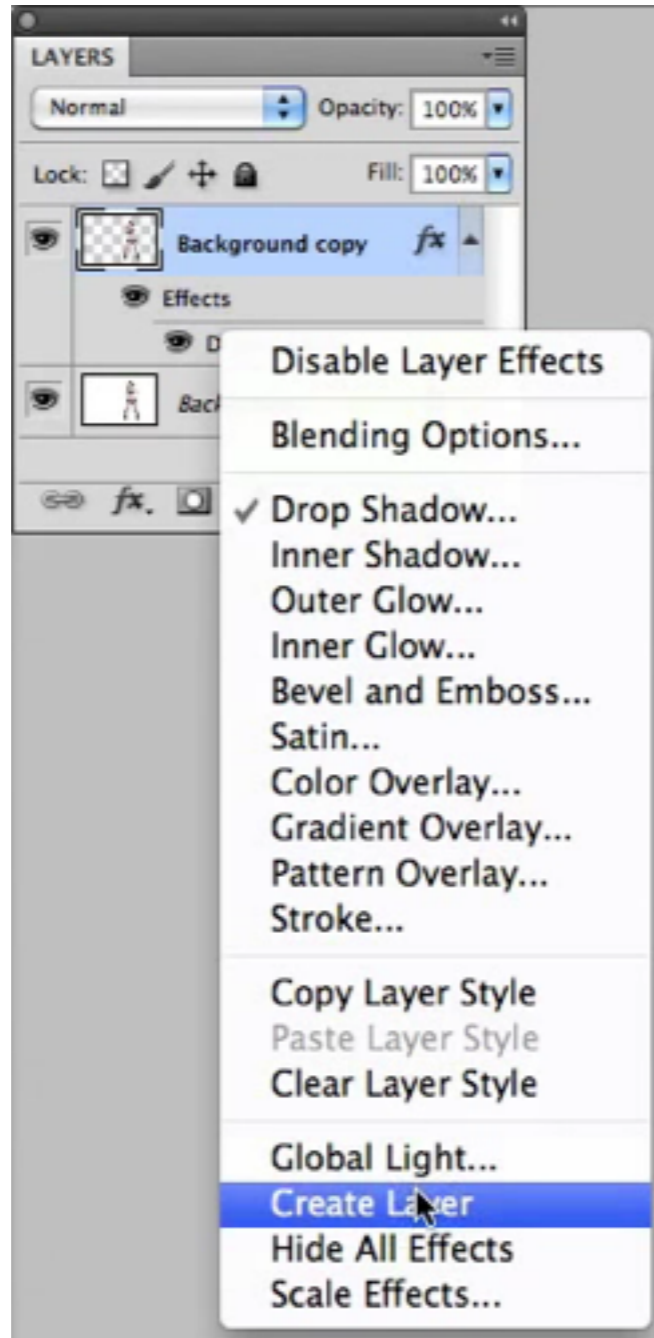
LAYERS

Normal

Opacity: 100%

Lock:

Fill: 100%

Background copy

fx

Effects

D

Back

fx.

Disable Layer Effects

Blending Options...

✓ Drop Shadow...
Inner Shadow...
Outer Glow...
Inner Glow...
Bevel and Emboss...
Satin...
Color Overlay...
Gradient Overlay...
Pattern Overlay...
Stroke...

Copy Layer Style
Paste Layer Style
Clear Layer Style

Global Light...
Create Layer
Hide All Effects
Scale Effects...